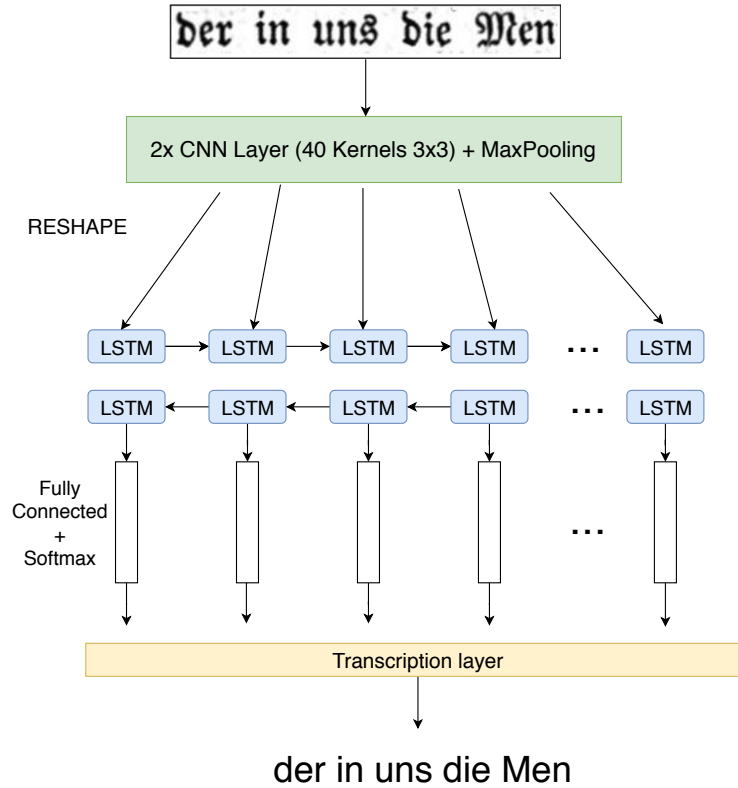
der in uns die Men

2x CNN Layer (40 Kernels 3x3) + MaxPooling

RESHAPE

LSTM LSTM LSTM LSTM ... LSTM

LSTM LSTM LSTM LSTM ... LSTM

Fully Connected + Softmax

...

Transcription layer

der in uns die Men